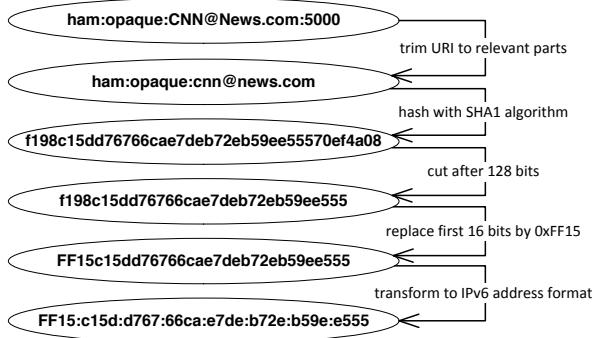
ham:opaque:CNN@News.com:5000

trim URI to relevant parts

ham:opaque:cnn@news.com

hash with SHA1 algorithm

f198c15dd76766cae7deb72eb59ee55570ef4a08

cut after 128 bits

f198c15dd76766cae7deb72eb59ee555

replace first 16 bits by 0xFF15

FF15c15dd76766cae7deb72eb59ee555

transform to IPv6 address format

FF15:c15d:d767:66ca:e7de:b72e:b59e:e555